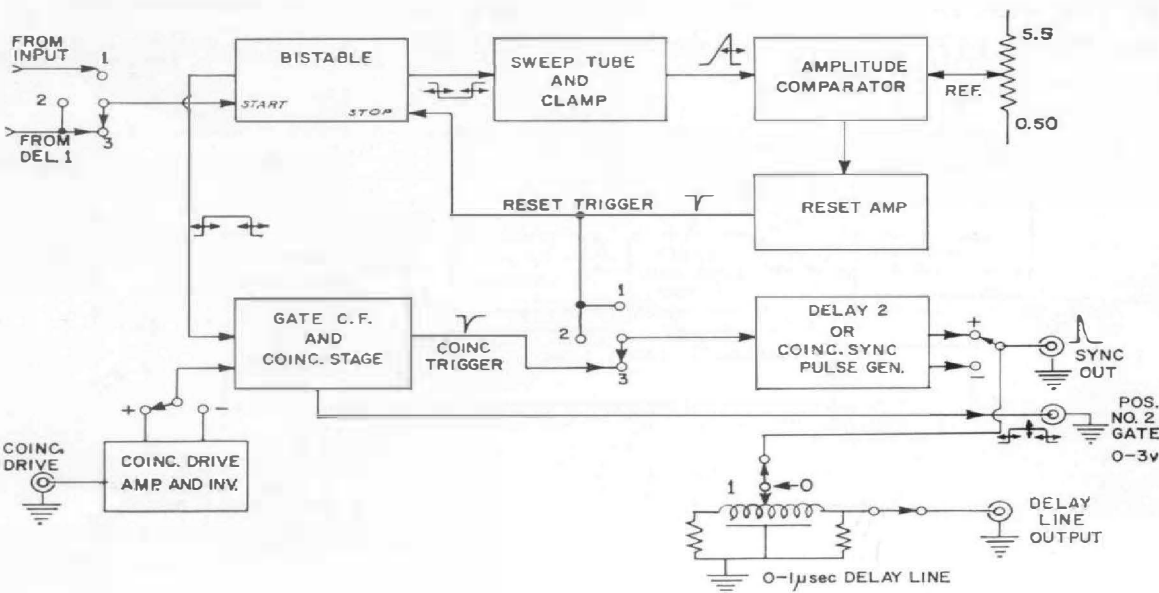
FROM INPUT
1
2
3
FROM DEL. 1
BISTABLE
START
STOP
SWEEP TUBE AND CLAMP
AMPLITUDE COMPARATOR
REF.
5.5
0.50
RESET TRIGGER
RESET AMP
1
2
3
GATE C.F. AND COINC. STAGE
COINC TRIGGER
DELAY 2 OR COINC. SYNC PULSE GEN.
+
−
SYNC OUT
POS. NO. 2 GATE 0-3v
+
−
COINC. DRIVE
COINC. DRIVE AMP. AND INV.
1
O
DELAY LINE OUTPUT
0-1μsec DELAY LINE